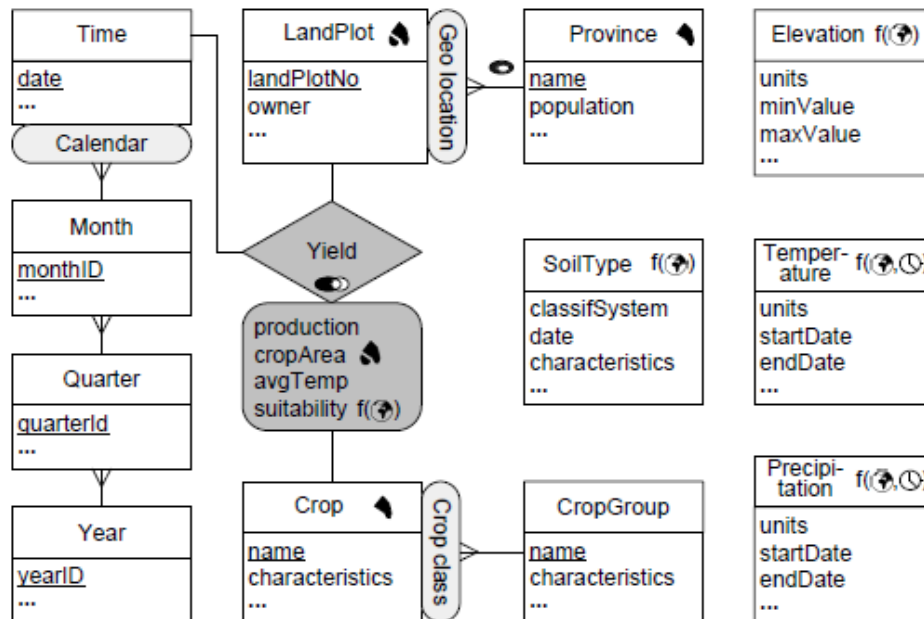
Time
date
...
Calendar
Month
monthID
...
Quarter
quarterId
...
Year
yearID
...

LandPlot
landPlotNo
owner
...
Geo location
Province
name
population
...

Yield
production
cropArea
avgTemp
suitability f()

Crop
name
characteristics
...
Crop class
CropGroup
name
characteristics
...

SoilType f()
classifSystem
date
characteristics
...

Elevation f()
units
minValue
maxValue
...

Temperature f(
units
startDate
endDate
...

Precipitation f(
units
startDate
endDate
...